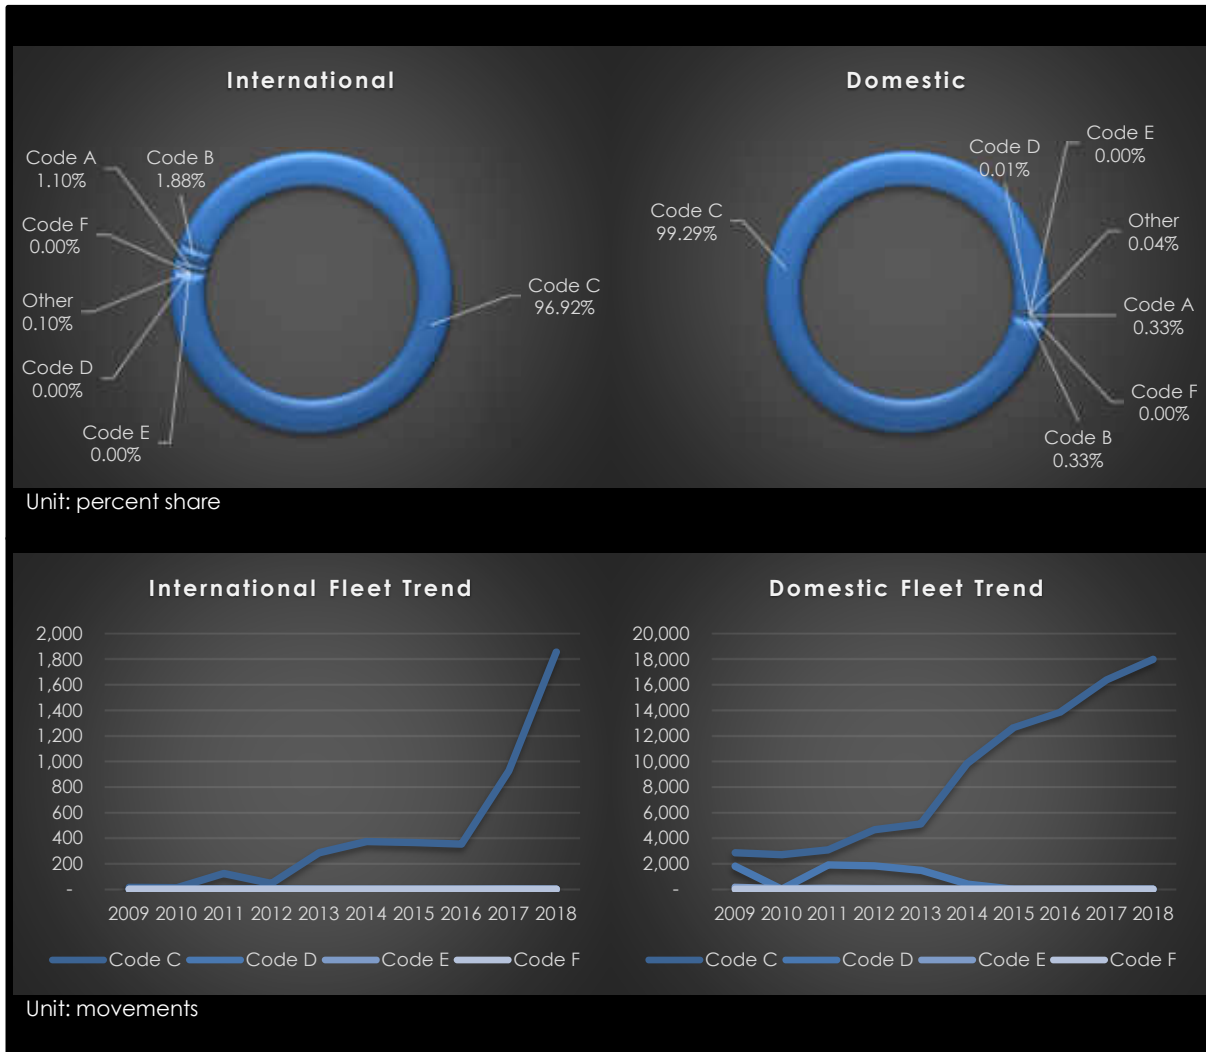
International

Code A 1.10%
Code B 1.88%
Code F 0.00%
Other 0.10%
Code D 0.00%
Code E 0.00%
Code C 96.92%

Domestic

Code D 0.01%
Code E 0.00%
Code C 99.29%
Other 0.04%
Code A 0.33%
Code F 0.00%
Code B 0.33%

Unit: percent share

International Fleet Trend

2,000
1,800
1,600
1,400
1,200
1,000
800
600
400
200
-
2009 2010 2011 2012 2013 2014 2015 2016 2017 2018

Code C Code D Code E Code F

Domestic Fleet Trend

20,000
18,000
16,000
14,000
12,000
10,000
8,000
6,000
4,000
2,000
-
2009 2010 2011 2012 2013 2014 2015 2016 2017 2018

Code C Code D Code E Code F

Unit: movements